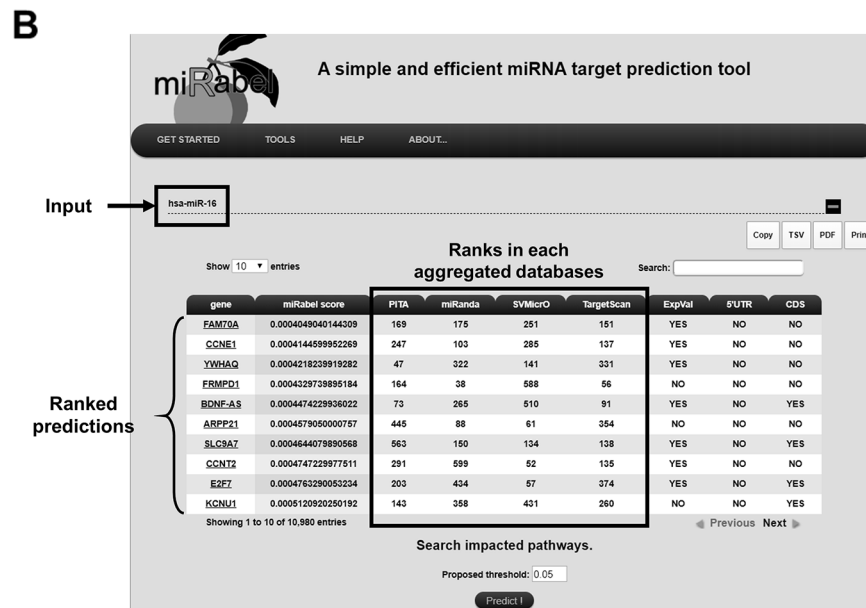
B

miRabel

A simple and efficient miRNA target prediction tool

GET STARTED TOOLS HELP ABOUT...

Input

hsa-miR-16

Copy TSV PDF Prin

Show 10 entries

Ranks in each aggregated databases

Search:

| gene | miRabel score | PITA | miRanda | SVMicrO | TargetScan | ExpVal | 5'UTR | CDS |
|---|---|---|---|---|---|---|---|---|
| FAM70A | 0.0004049040144309 | 169 | 175 | 251 | 151 | YES | NO | NO |
| CCNE1 | 0.0004144599952269 | 247 | 103 | 285 | 137 | YES | NO | NO |
| YWHAQ | 0.0004218239919282 | 47 | 322 | 141 | 331 | YES | NO | NO |
| FRMPD1 | 0.0004329739895184 | 164 | 38 | 588 | 56 | NO | NO | NO |
| BDNF-AS | 0.0004474229936022 | 73 | 265 | 510 | 91 | YES | NO | YES |
| ARPP21 | 0.0004579050000757 | 445 | 88 | 61 | 354 | NO | NO | NO |
| SLC9A7 | 0.0004644079890568 | 563 | 150 | 134 | 138 | YES | NO | YES |
| CCNT2 | 0.0004747229977511 | 291 | 599 | 52 | 135 | YES | NO | NO |
| E2F7 | 0.0004763290053234 | 203 | 434 | 57 | 374 | YES | NO | YES |
| KCNU1 | 0.0005120920250192 | 143 | 358 | 431 | 260 | NO | NO | YES |

Ranked predictions

Showing 1 to 10 of 10,980 entries

Previous Next

Search impacted pathways.

Proposed threshold: 0.05

Predict !